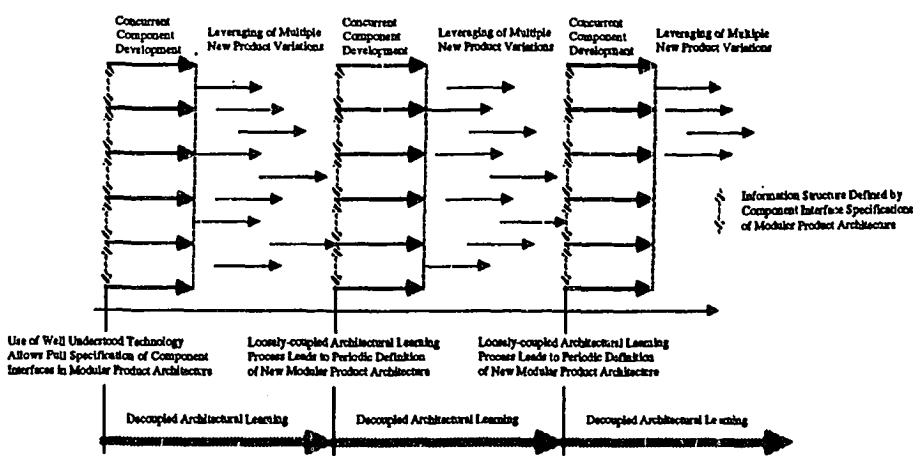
Concurrent Component Development

Leveraging of Multiple New Product Variations

Concurrent Component Development

Leveraging of Multiple New Product Variations

Concurrent Component Development

Leveraging of Multiple New Product Variations

Information Structure Defined by Component Interface Specifications of Modular Product Architecture

Use of Well Understood Technology Allows Full Specification of Component Interfaces in Modular Product Architecture

Loosely-coupled Architectural Learning Process Leads to Periodic Definition of New Modular Product Architecture

Loosely-coupled Architectural Learning Process Leads to Periodic Definition of New Modular Product Architecture

Decoupled Architectural Learning

Decoupled Architectural Learning

Decoupled Architectural Learning